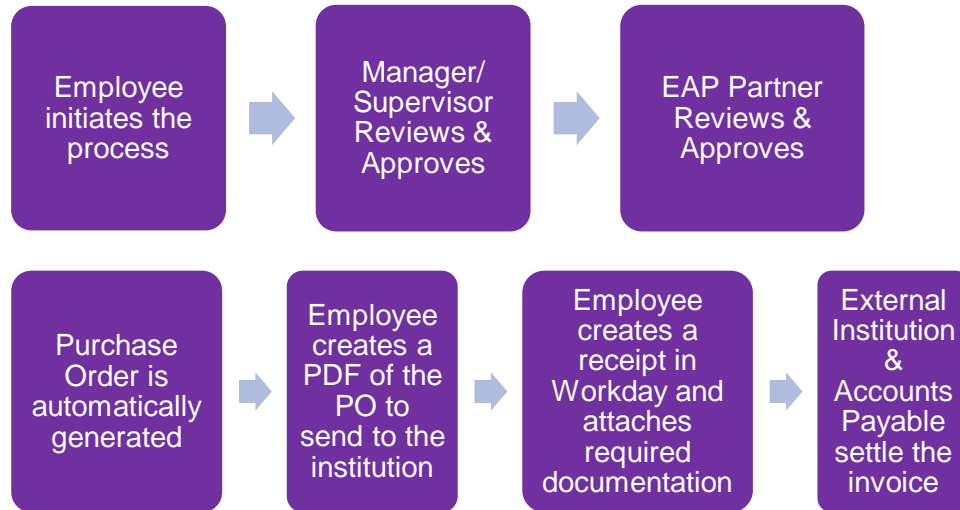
Employee initiates the process

Manager/ Supervisor Reviews & Approves

EAP Partner Reviews & Approves

Purchase Order is automatically generated

Employee creates a PDF of the PO to send to the institution

Employee creates a receipt in Workday and attaches required documentation

External Institution & Accounts Payable settle the invoice